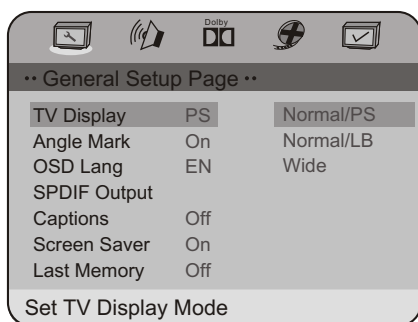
Dolby

·· General Setup Page ··

| | | |
|---|---|---|
| TV Display | PS | Normal/PS |
| Angle Mark | On | Normal/LB |
| OSD Lang | EN | Wide |
| SPDIF Output | | |
| Captions | Off | |
| Screen Saver | On | |
| Last Memory | Off | |

Set TV Display Mode